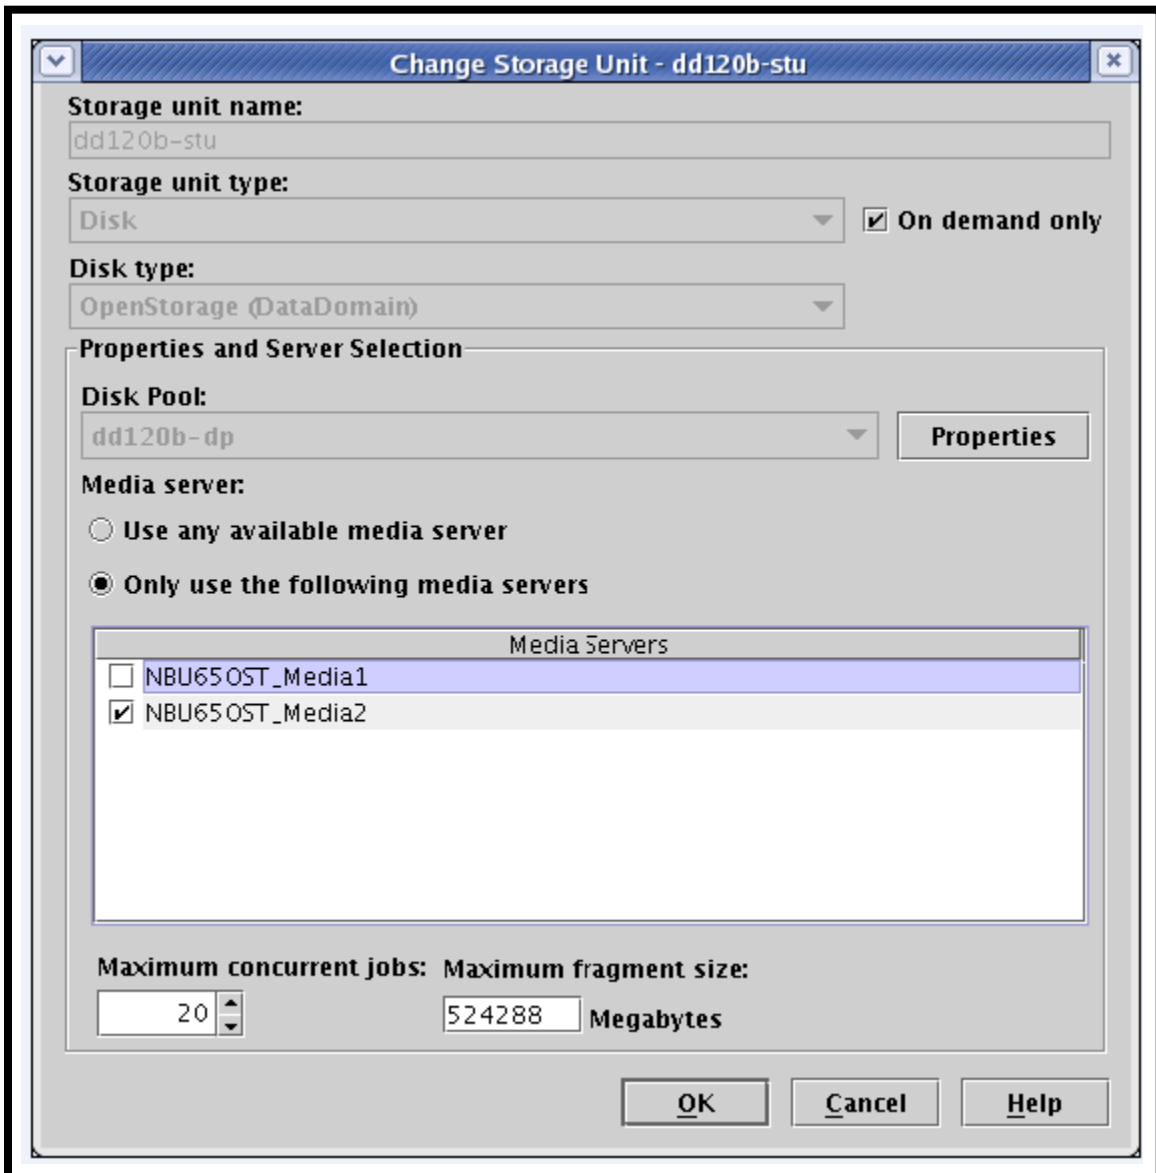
Change Storage Unit - dd120b-stu

Storage unit name:

dd120b-stu

Storage unit type:

Disk

On demand only

Disk type:

OpenStorage (DataDomain)

Properties and Server Selection

Disk Pool:

dd120b-dp

Properties

Media server:

Use any available media server

Only use the following media servers

| Media Servers |
|---|
| NBU65OST_Media1 |
| NBU65OST_Media2 |

Maximum concurrent jobs:

20

Maximum fragment size:

524288 Megabytes

OK

Cancel

Help